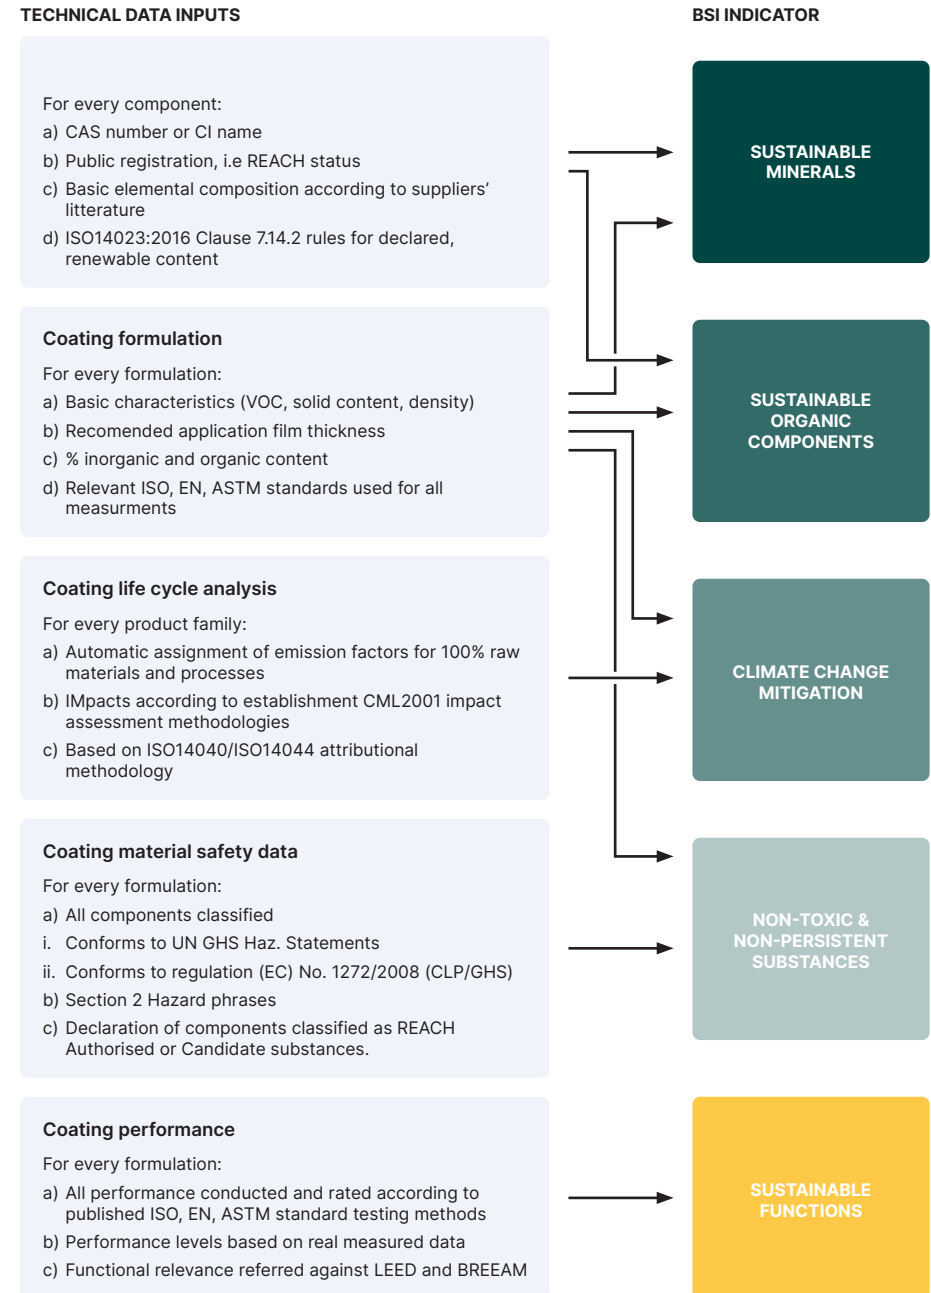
TECHNICAL DATA INPUTS

BSI INDICATOR

For every component:
a) CAS number or CI name
b) Public registration, i.e REACH status
c) Basic elemental composition according to suppliers' litterature
d) ISO14023:2016 Clause 7.14.2 rules for declared, renewable content

SUSTAINABLE MINERALS

Coating formulation
For every formulation:
a) Basic characteristics (VOC, solid content, density)
b) Recomended application film thickness
c) % inorganic and organic content
d) Relevant ISO, EN, ASTM standards used for all measurments

SUSTAINABLE ORGANIC COMPONENTS

Coating life cycle analysis
For every product family:
a) Automatic assignment of emission factors for 100% raw materials and processes
b) IMpacts according to establishment CML2001 impact assessment methodologies
c) Based on ISO14040/ISO14044 attributional methodology

CLIMATE CHANGE MITIGATION

Coating material safety data
For every formulation:
a) All components classified
i. Conforms to UN GHS Haz. Statements
ii. Conforms to regulation (EC) No. 1272/2008 (CLP/GHS)
b) Section 2 Hazard phrases
c) Declaration of components classified as REACH Authorised or Candidate substances.

NON-TOXIC & NON-PERSISTENT SUBSTANCES

Coating performance
For every formulation:
a) All performance conducted and rated according to published ISO, EN, ASTM standard testing methods
b) Performance levels based on real measured data
c) Functional relevance referred against LEED and BREEAM

SUSTAINABLE FUNCTIONS